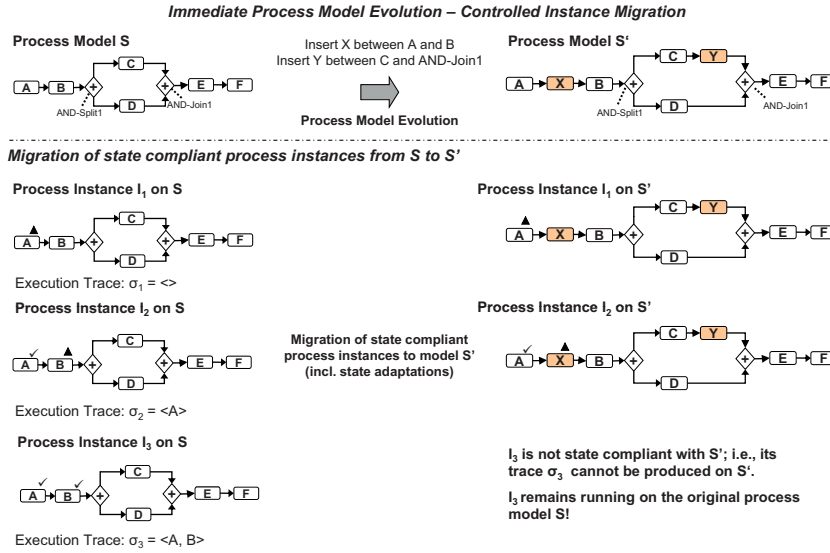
Immediate Process Model Evolution – Controlled Instance Migration

Process Model S

A B + C D + E F
AND-Split1 AND-Join1

Insert X between A and B
Insert Y between C and AND-Join1

Process Model Evolution

Process Model S'

A X B + C Y D + E F
AND-Split1 AND-Join1

Migration of state compliant process instances from S to S'

Process Instance $I_1$ on S

A B + C D + E F

Execution Trace: $\sigma_1$ = <>

Process Instance $I_1$ on S'

A X B + C Y D + E F

Process Instance $I_2$ on S

A B + C D + E F

Execution Trace: $\sigma_2$ = <A>

Migration of state compliant process instances to model S' (incl. state adaptations)

Process Instance $I_2$ on S'

A X B + C Y D + E F

Process Instance $I_3$ on S

A B + C D + E F

Execution Trace: $\sigma_3$ = <A, B>

$I_3$ is not state compliant with S'; i.e., its trace $\sigma_3$ cannot be produced on S'.

$I_3$ remains running on the original process model S!